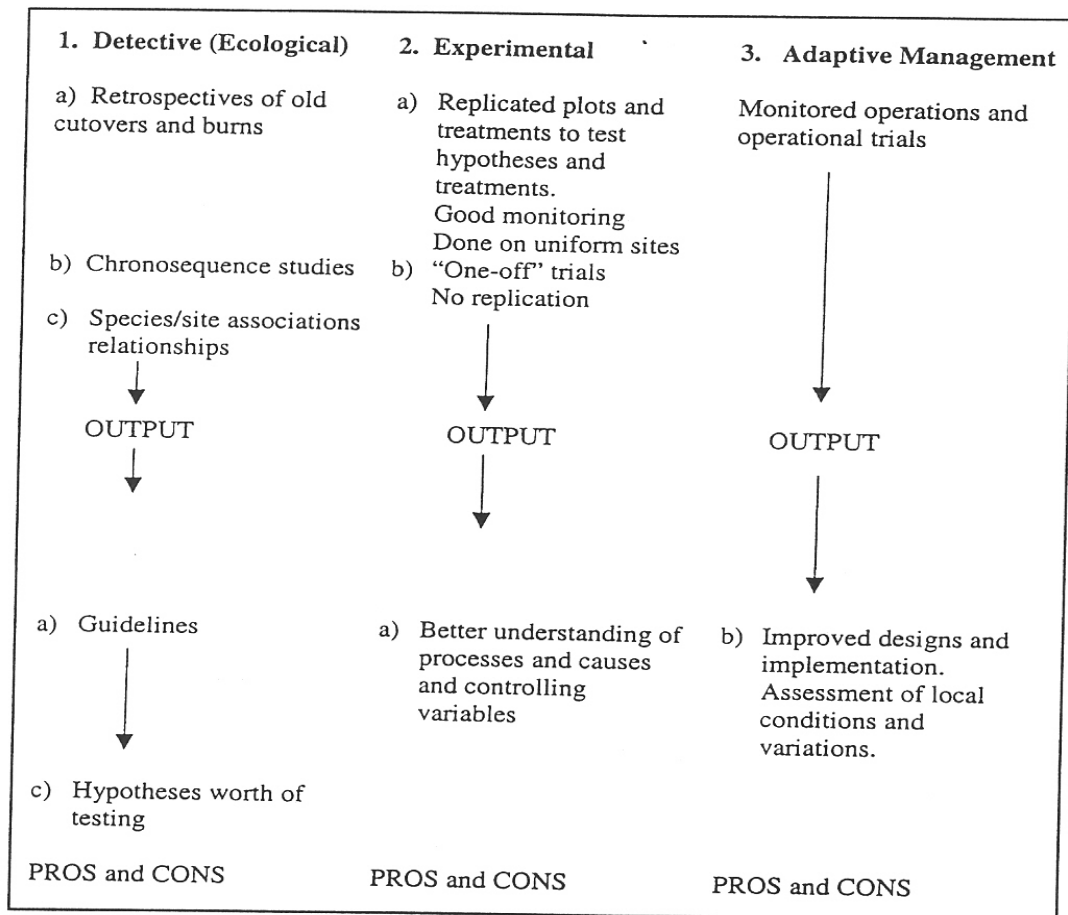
1. Detective (Ecological)

a) Retrospectives of old cutovers and burns

b) Chronosequence studies

c) Species/site associations relationships

OUTPUT

a) Guidelines

c) Hypotheses worth of testing

PROS and CONS

2. Experimental

a) Replicated plots and treatments to test hypotheses and treatments.
Good monitoring
Done on uniform sites

b) "One-off" trials
No replication

OUTPUT

a) Better understanding of processes and causes and controlling variables

PROS and CONS

3. Adaptive Management

Monitored operations and operational trials

OUTPUT

b) Improved designs and implementation. Assessment of local conditions and variations.

PROS and CONS